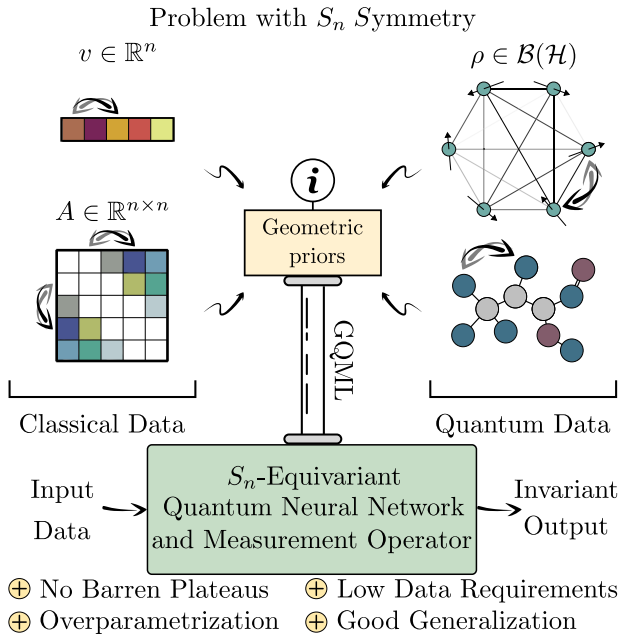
Problem with $S_n$ Symmetry

$v \in \mathbb{R}^n$

$\rho \in \mathcal{B}(\mathcal{H})$

$i$

$A \in \mathbb{R}^{n \times n}$

Geometric priors

GQML

Classical Data

Quantum Data

Input Data

$S_n$-Equivariant Quantum Neural Network and Measurement Operator

Invariant Output

+ No Barren Plateaus
+ Low Data Requirements
+ Overparametrization
+ Good Generalization